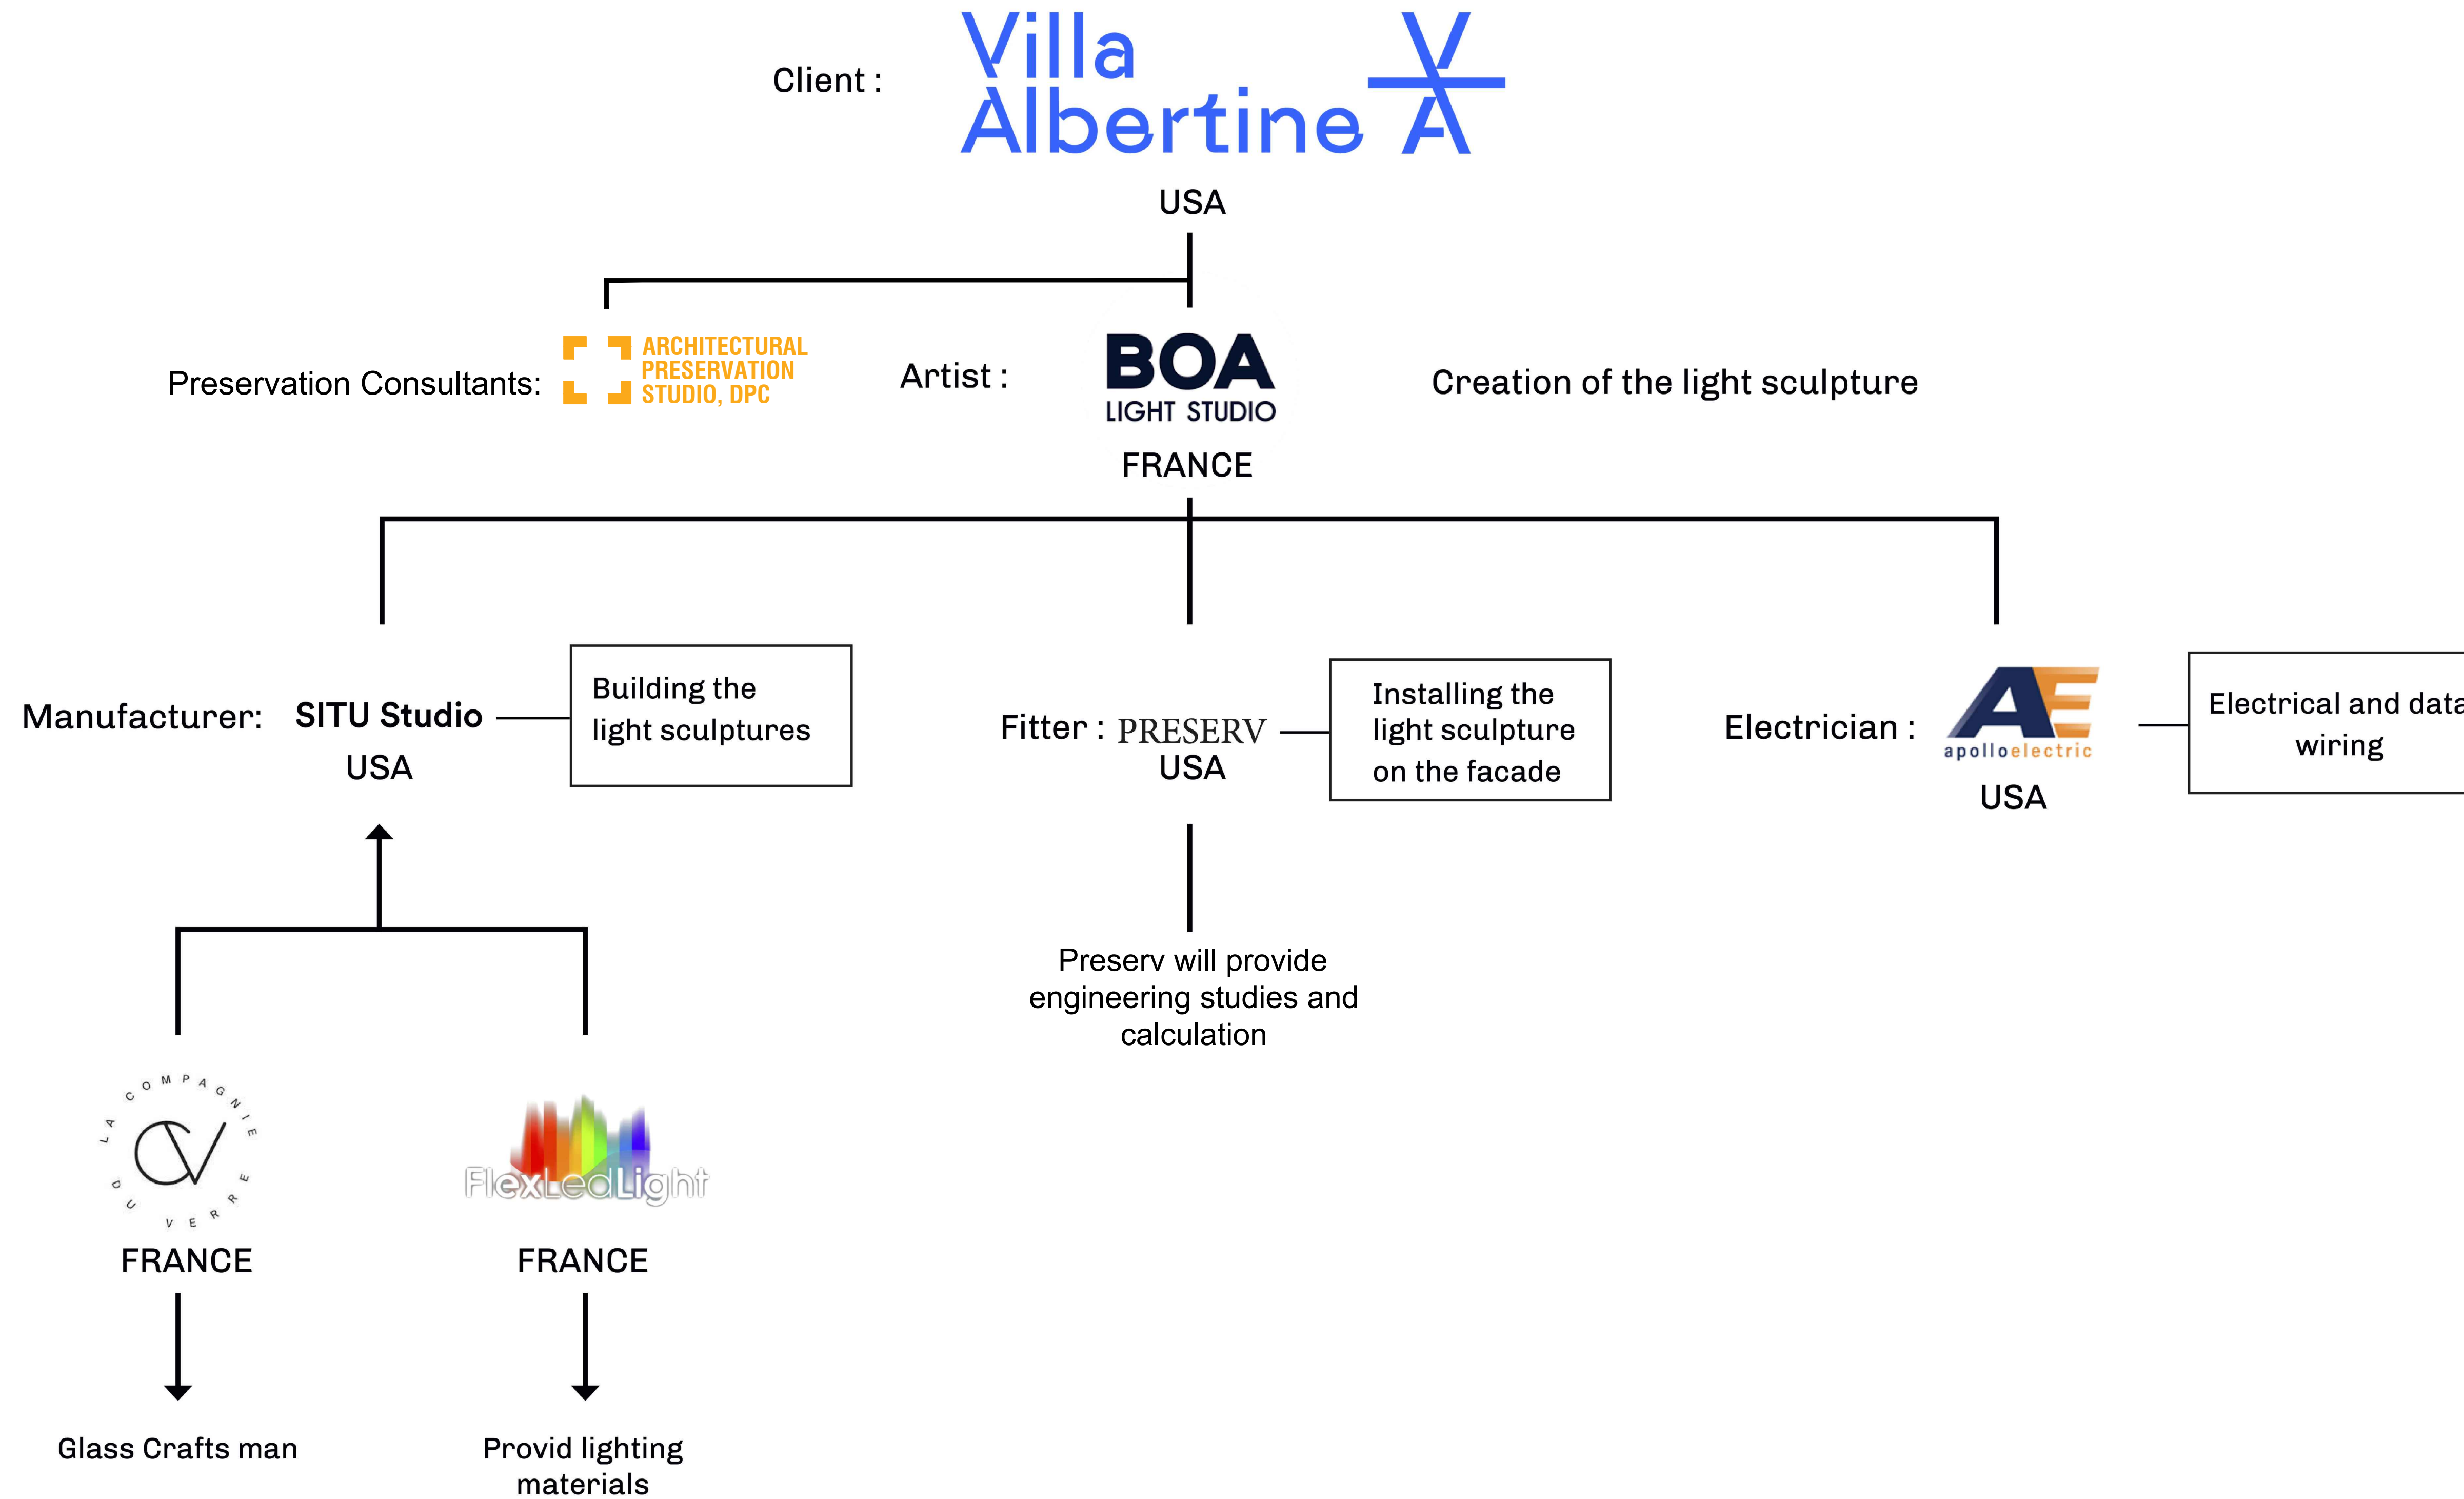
Client : Villa Albertine VA

USA

Preservation Consultants: ARCHITECTURAL PRESERVATION STUDIO, DPC

Artist : BOA LIGHT STUDIO

FRANCE

Creation of the light sculpture

Manufacturer: SITU Studio

USA

Building the light sculptures

Fitter : PRESERV

USA

Installing the light sculpture on the facade

Electrician : AE apolloelectric

USA

Electrical and data wiring

Preserv will provide engineering studies and calculation

LA COMPAGNIE DU VERRE CV

FRANCE

Glass Crafts man

FlexLedLight

FRANCE

Provid lighting materials